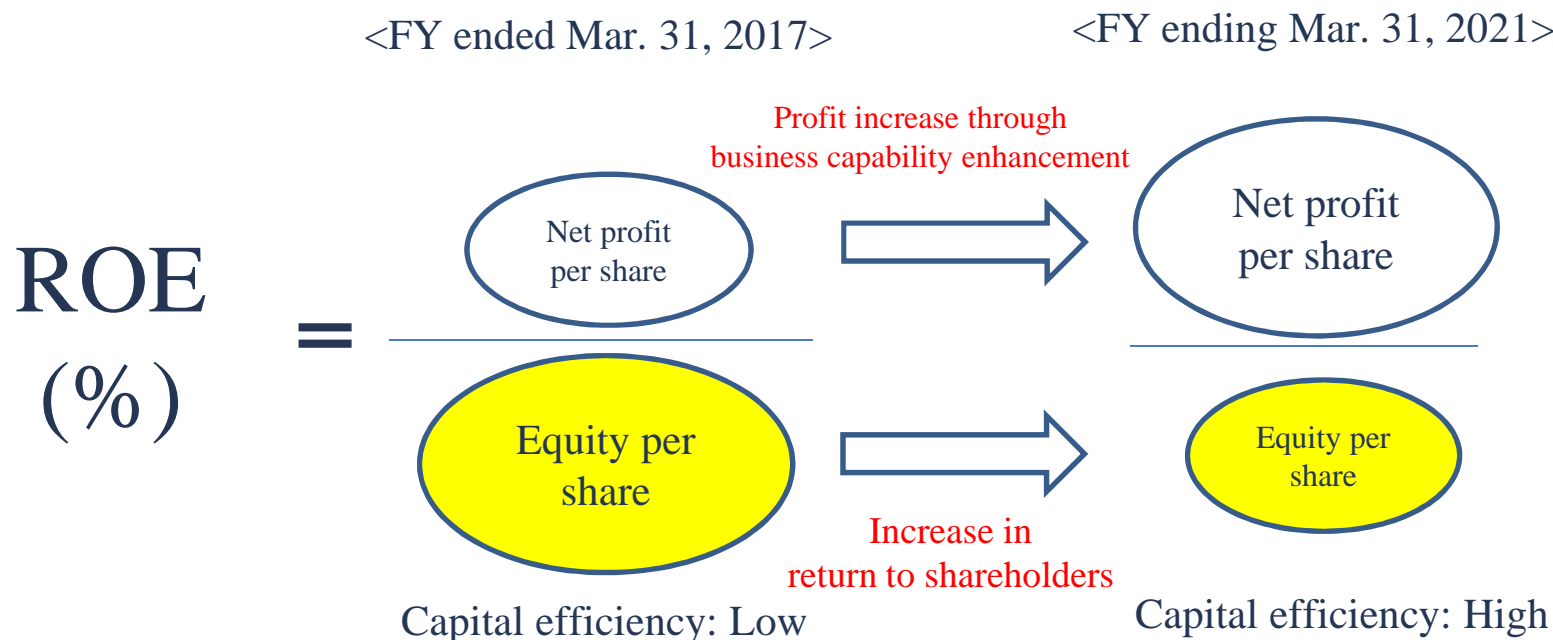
<FY ended Mar. 31, 2017>

<FY ending Mar. 31, 2021>

ROE
(%)

=

Profit increase through business capability enhancement

Net profit per share

Net profit per share

Equity per share

Equity per share

Increase in return to shareholders

Capital efficiency: Low

Capital efficiency: High